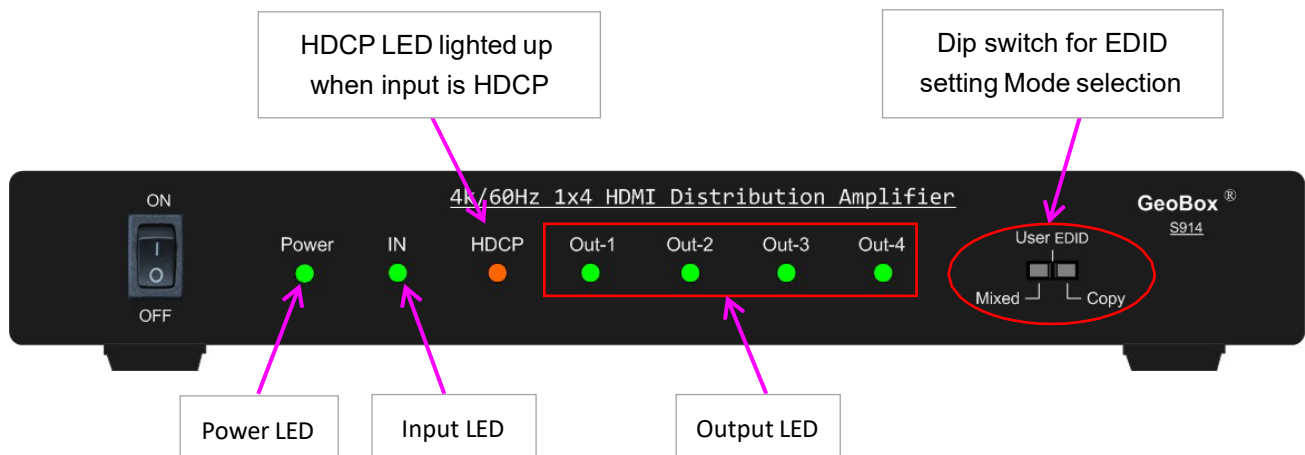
HDCP LED lighted up when input is HDCP

Dip switch for EDID setting Mode selection

ON

I

O

OFF

4k/60Hz 1x4 HDMI Distribution Amplifier

Power

IN

HDCP

Out-1

Out-2

Out-3

Out-4

GeoBox ®

S914

User EDID

Mixed

Copy

Power LED

Input LED

Output LED